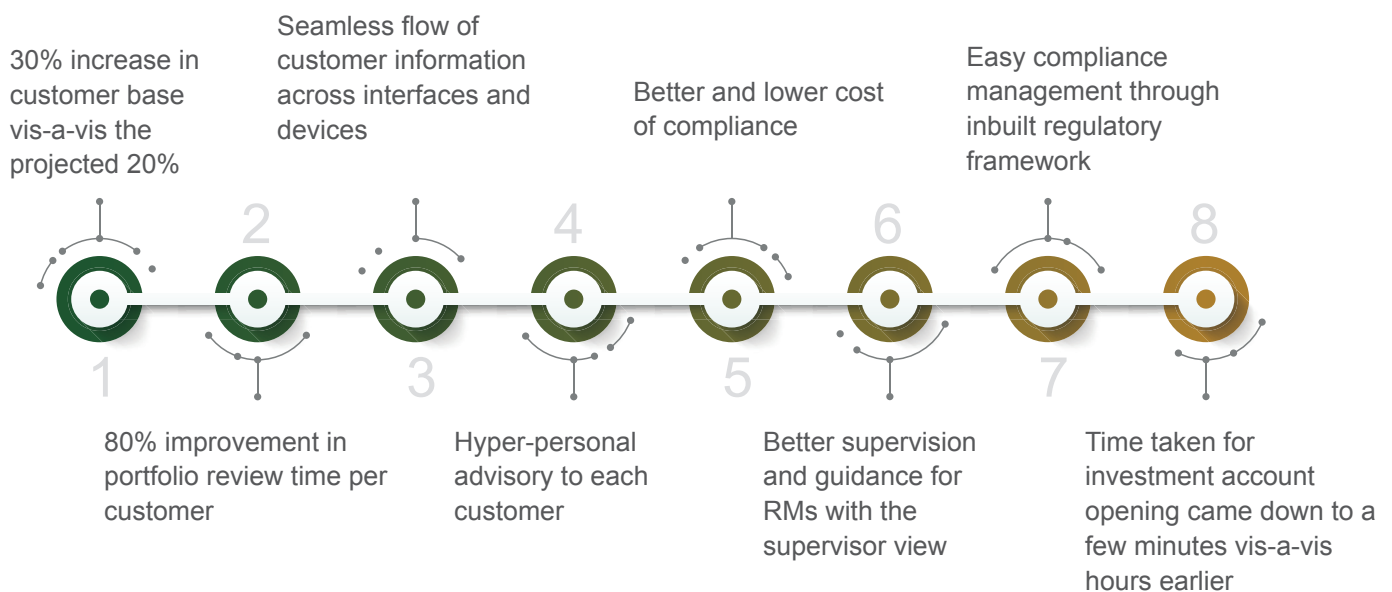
30% increase in customer base vis-a-vis the projected 20%

Seamless flow of customer information across interfaces and devices

Better and lower cost of compliance

Easy compliance management through inbuilt regulatory framework

2

4

6

8

1

3

5

7

80% improvement in portfolio review time per customer

Hyper-personal advisory to each customer

Better supervision and guidance for RMs with the supervisor view

Time taken for investment account opening came down to a few minutes vis-a-vis hours earlier